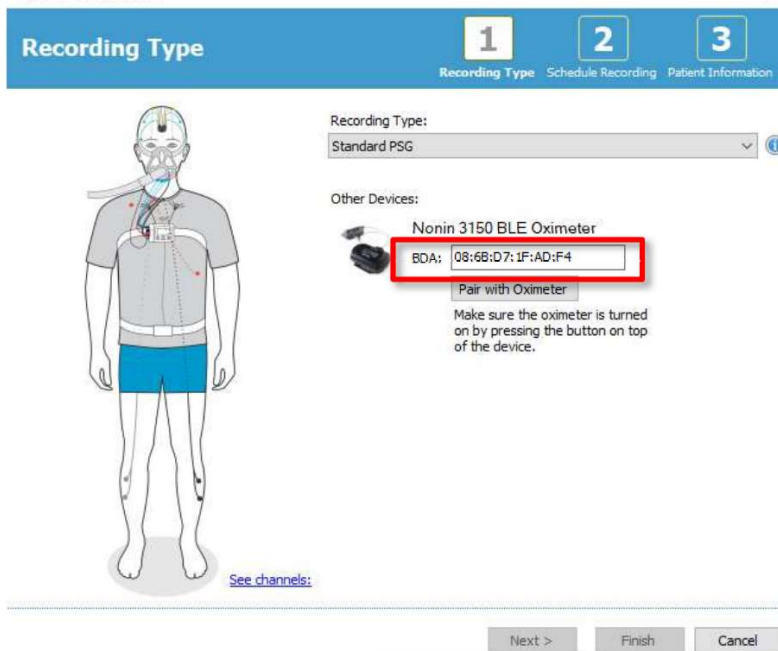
Recording Type

1 Recording Type
2 Schedule Recording
3 Patient Information

Recording Type:
Standard PSG

Other Devices:
Nonin 3150 BLE Oximeter
BDA: 08:6B:D7:1F:AD:F4
Pair with Oximeter
Make sure the oximeter is turned on by pressing the button on top of the device.

See channels:

Next >
Finish
Cancel